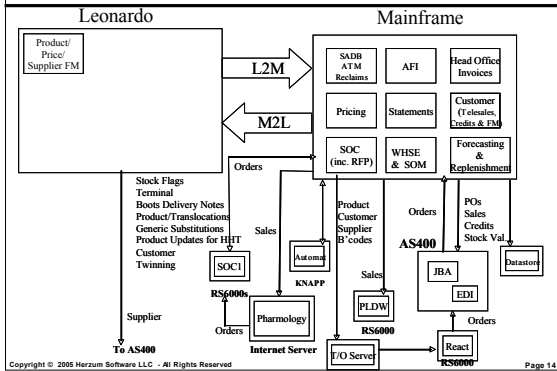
Leonardo

Mainframe

Product/ Price/ Supplier FM

L2M

M2L

SADB ATM Reclaims

AFI

Head Office Invoices

Pricing

Statements

Customer (Telesales, Credits & FM)

SOC (inc. RFP)

WHSE & SOM

Forecasting & Replenishment

Orders

Stock Flags
Terminal
Boots Delivery Notes
Product/Translocations
Generic Substitutions
Product Updates for HHT
Customer
Twinning

Sales

SOC1

RS6000s

Automat

KNAPP

Product
Customer
Supplier
B'codes

Orders

POs
Sales
Credits
Stock Val

AS400

JBA

EDI

Datastore

Orders

Pharmology

Internet Server

Sales

PLDW

RS6000

Orders

Supplier

To AS400

T/O Server

React

RS6000

Copyright © 2005 Herzum Software LLC - All Rights Reserved

Page 14